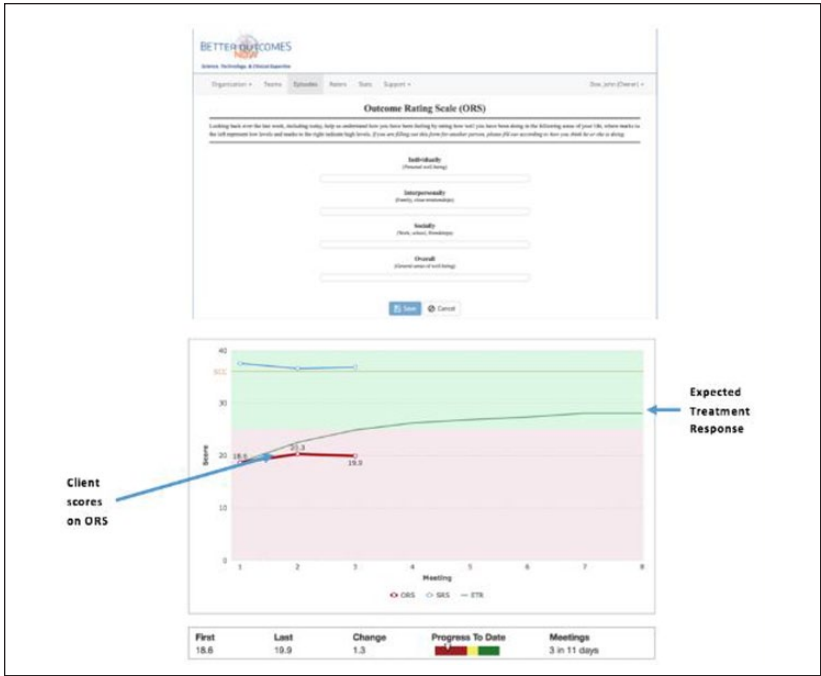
BETTER OUTCOMES NOW
Science, Technology, & Clinical Expertise

Organization ▾ Teams Episodes Raters Stats Support ▾ Doe, John (Owner) ▾

Outcome Rating Scale (ORS)

Looking back over the last week, including today, help us understand how you have been feeling by rating how well you have been doing in the following areas of your life, where marks to the left represent low levels and marks to the right indicate high levels. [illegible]

Individually
(Personal well-being)

Interpersonally
(Family, close relationships)

Socially
(Work, school, friendships)

Overall
(General sense of well-being)

Save Cancel

40
SCC
30
20
10
0
Score
18.6
20.3
19.9
1 2 3 4 5 6 7 8
Meeting
ORS SRS ETR

Client scores on ORS

Expected Treatment Response

| First | Last | Change | Progress To Date | Meetings |
|---|---|---|---|---|
| 18.6 | 19.9 | 1.3 | | 3 in 11 days |